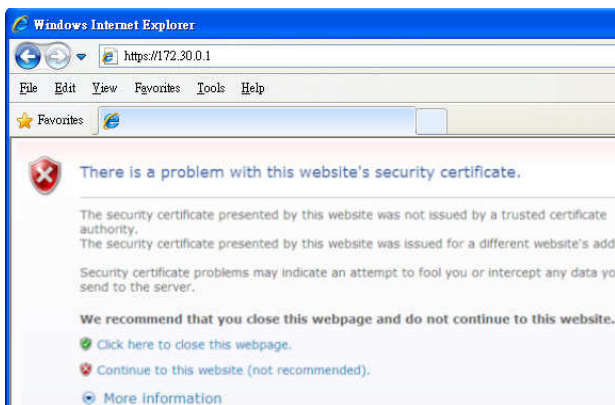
Windows Internet Explorer

https://172.30.0.1

File Edit View Favorites Tools Help

Favorites

There is a problem with this website's security certificate.

The security certificate presented by this website was not issued by a trusted certificate authority.
The security certificate presented by this website was issued for a different website's add

Security certificate problems may indicate an attempt to fool you or intercept any data you send to the server.

We recommend that you close this webpage and do not continue to this website.

Click here to close this webpage.

Continue to this website (not recommended).

More information